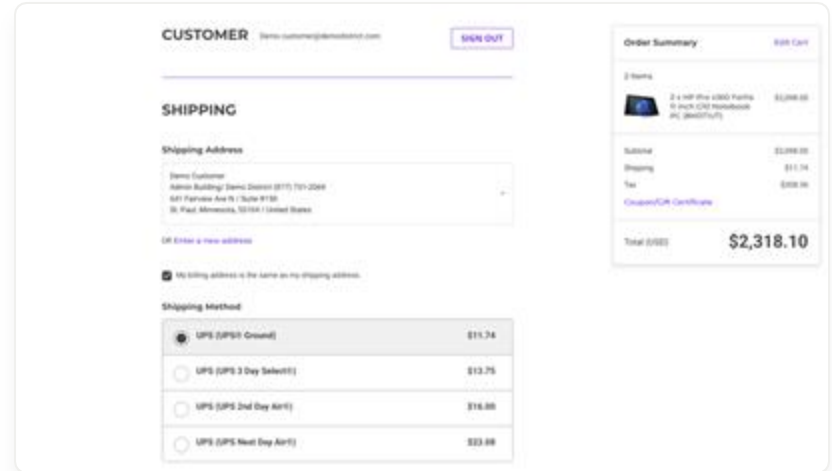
CUSTOMER Demo.customer@demodistrict.com

SIGN OUT

SHIPPING

Shipping Address

Demo Customer
Admin Building/ Demo District (617) 751-2069
641 Fairview Ave N / Suite #150
St. Paul, Minnesota, 55104 / United States

Or Enter a new address

My billing address is the same as my shipping address.

Shipping Method

| | |
|---|---|
| UPS (UPS® Ground) | $11.74 |
| UPS (UPS 3 Day Select®) | $13.75 |
| UPS (UPS 2nd Day Air®) | $16.00 |
| UPS (UPS Next Day Air®) | $22.08 |

Order Summary

Edit Cart

2 Items

2 x HP Pro x360 Fortis 11 inch G10 Notebook PC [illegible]

$2,098.00

| | |
|---|---|
| Subtotal | $2,098.00 |
| Shipping | $11.74 |
| Tax | $208.36 |

Coupon/Gift Certificate

Total (USD) $2,318.10